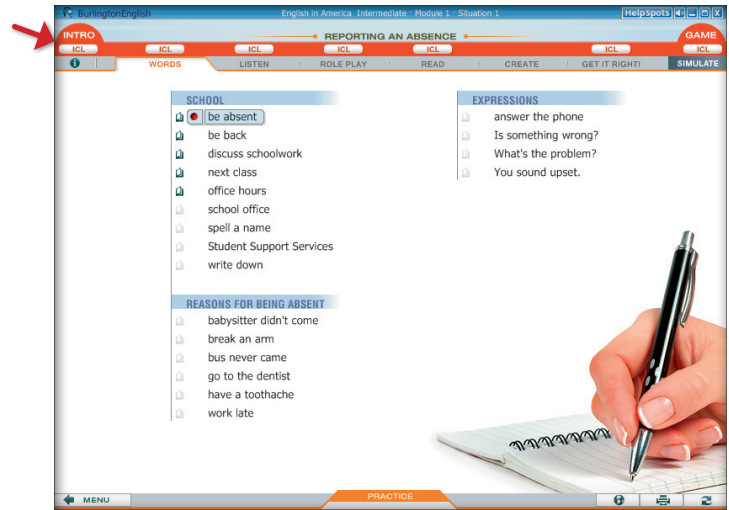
BurlingtonEnglish English in America Intermediate · Module 1 · Situation 1 Helpspots

INTRO
ICL
ICL ICL ICL ICL ICL
REPORTING AN ABSENCE
GAME
ICL

WORDS LISTEN ROLE PLAY READ CREATE GET IT RIGHT! SIMULATE

SCHOOL
be absent
be back
discuss schoolwork
next class
office hours
school office
spell a name
Student Support Services
write down

REASONS FOR BEING ABSENT
babysitter didn't come
break an arm
bus never came
go to the dentist
have a toothache
work late

EXPRESSIONS
answer the phone
Is something wrong?
What's the problem?
You sound upset.

MENU
PRACTICE